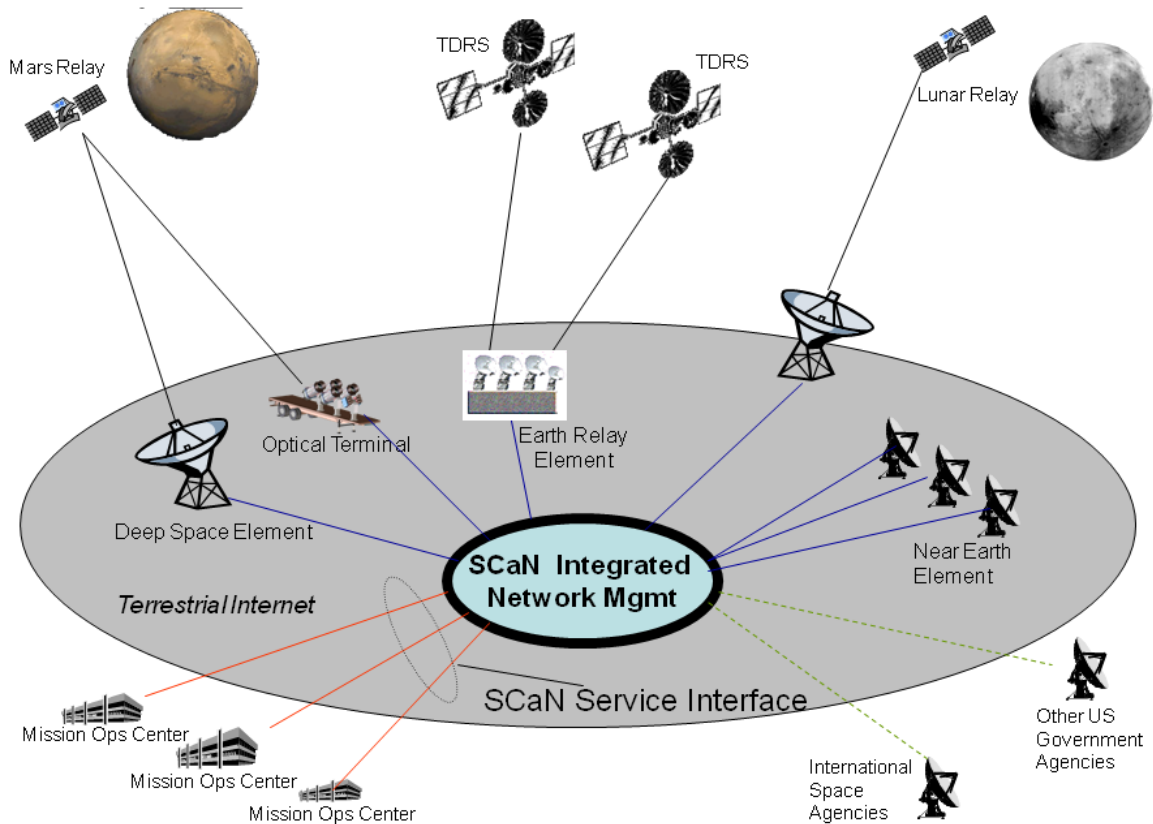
Mars Relay

TDRS

TDRS

Lunar Relay

Optical Terminal

Earth Relay Element

Deep Space Element

Near Earth Element

SCaN Integrated Network Mgmt

Terrestrial Internet

SCaN Service Interface

Mission Ops Center

Mission Ops Center

Mission Ops Center

International Space Agencies

Other US Government Agencies